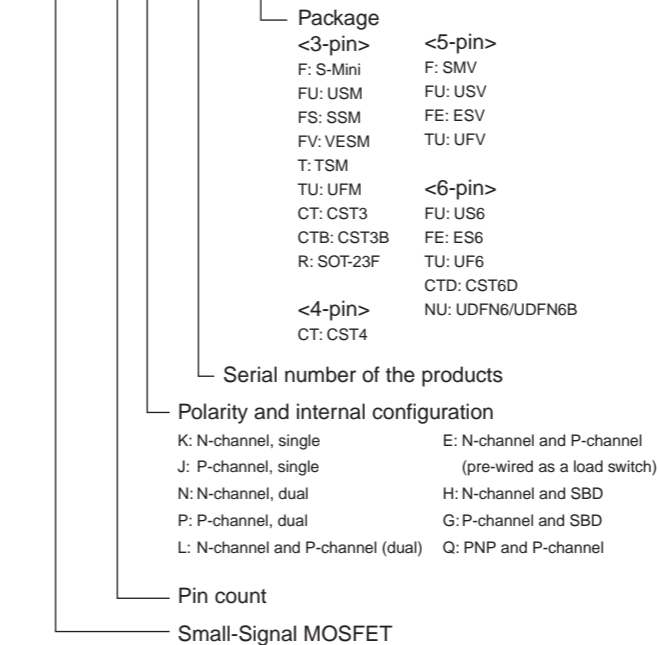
Package

<3-pin>
F: S-Mini
FU: USM
FS: SSM
FV: VESM
T: TSM
TU: UFM
CT: CST3
CTB: CST3B
R: SOT-23F

<4-pin>
CT: CST4

<5-pin>
F: SMV
FU: USV
FE: ESV
TU: UFV

<6-pin>
FU: US6
FE: ES6
TU: UF6
CTD: CST6D
NU: UDFN6/UDFN6B

Serial number of the products

Polarity and internal configuration
K: N-channel, single
J: P-channel, single
N: N-channel, dual
P: P-channel, dual
L: N-channel and P-channel (dual)
E: N-channel and P-channel (pre-wired as a load switch)
H: N-channel and SBD
G: P-channel and SBD
Q: PNP and P-channel

Pin count

Small-Signal MOSFET